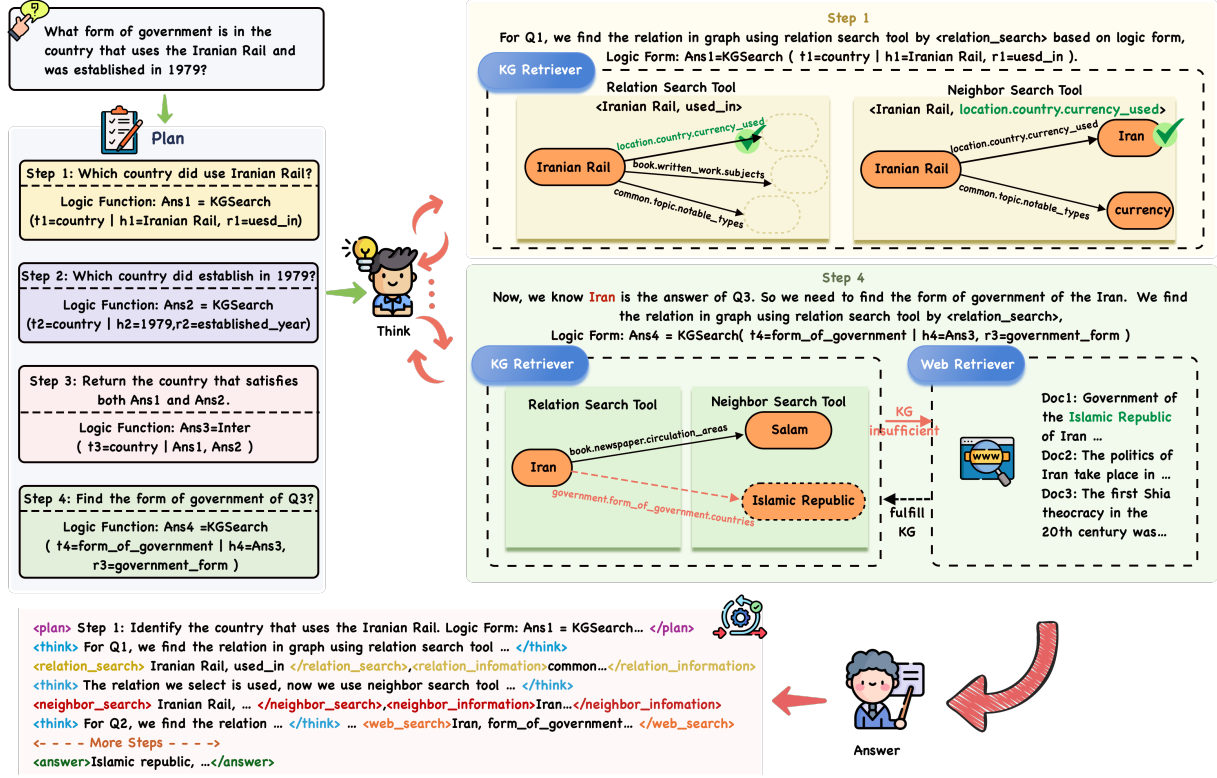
What form of government is in the country that uses the Iranian Rail and was established in 1979?

Plan

Step 1: Which country did use Iranian Rail?
Logic Function: Ans1 = KGSearch (t1=country | h1=Iranian Rail, r1=uesd_in)

Step 2: Which country did establish in 1979?
Logic Function: Ans2 = KGSearch (t2=country | h2=1979,r2=established_year)

Step 3: Return the country that satisfies both Ans1 and Ans2.
Logic Function: Ans3=Inter ( t3=country | Ans1, Ans2 )

Step 4: Find the form of government of Q3?
Logic Function: Ans4 =KGSearch ( t4=form_of_government | h4=Ans3, r3=government_form )

Think

Step 1
For Q1, we find the relation in graph using relation search tool by <relation_search> based on logic form, Logic Form: Ans1=KGSearch ( t1=country | h1=Iranian Rail, r1=uesd_in ).

KG Retriever

Relation Search Tool
<Iranian Rail, used_in>
Iranian Rail
location.country.currency_used
book.written_work.subjects
common.topic.notable_types

Neighbor Search Tool
<Iranian Rail, location.country.currency_used>
Iranian Rail
location.country.currency_used
Iran
common.topic.notable_types
currency

Step 4
Now, we know Iran is the answer of Q3. So we need to find the form of government of the Iran. We find the relation in graph using relation search tool by <relation_search>, Logic Form: Ans4 = KGSearch( t4=form_of_government | h4=Ans3, r3=government_form )

KG Retriever

Relation Search Tool
Neighbor Search Tool
Iran
book.newspaper.circulation_areas
Salam
government.form_of_government.countries
Islamic Republic

KG insufficient
fulfill KG

Web Retriever
www
Doc1: Government of the Islamic Republic of Iran ...
Doc2: The politics of Iran take place in ...
Doc3: The first Shia theocracy in the 20th century was...

<plan> Step 1: Identify the country that uses the Iranian Rail. Logic Form: Ans1 = KGSearch... </plan>
<think> For Q1, we find the relation in graph using relation search tool ... </think>
<relation_search> Iranian Rail, used_in </relation_search>,<relation_infomation>common...</relation_information>
<think> The relation we select is used, now we use neighbor search tool ... </think>
<neighbor_search> Iranian Rail, ... </neighbor_search>,<neighbor_information>Iran...</neighbor_infomation>
<think> For Q2, we find the relation ... </think> ... <web_search>Iran, form_of_government... </web_search>
<- - - - More Steps - - - ->
<answer>Islamic republic, ...</answer>

Answer